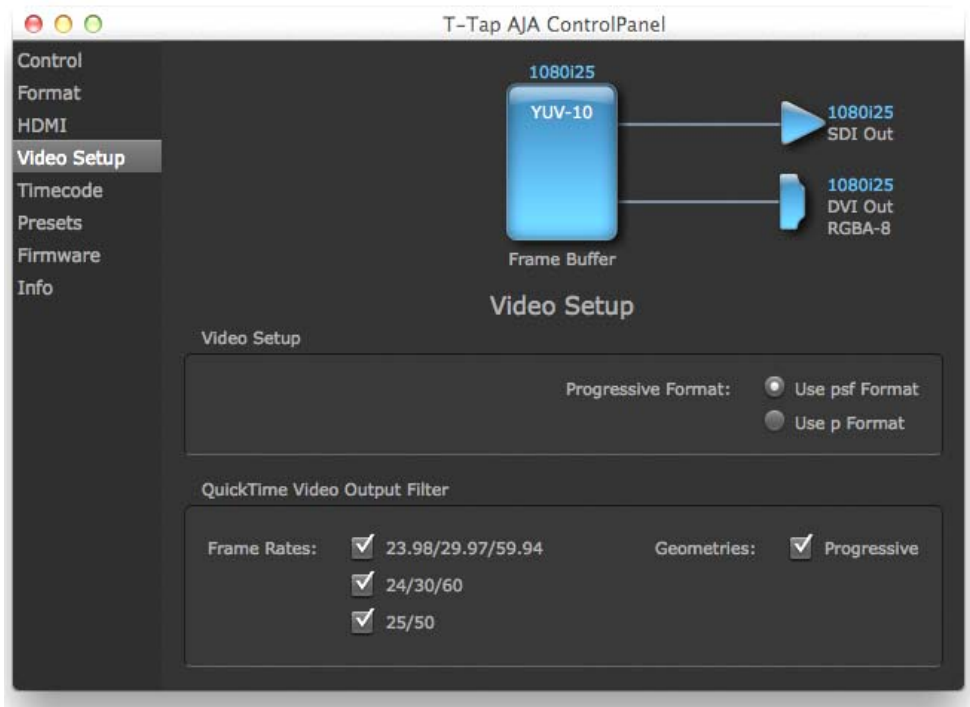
T-Tap AJA ControlPanel

Control
Format
HDMI
Video Setup
Timecode
Presets
Firmware
Info

1080i25
YUV-10
Frame Buffer

1080i25
SDI Out

1080i25
DVI Out
RGBA-8

Video Setup

Video Setup

Progressive Format: Use psf Format
Use p Format

QuickTime Video Output Filter

Frame Rates: 23.98/29.97/59.94
24/30/60
25/50

Geometries: Progressive